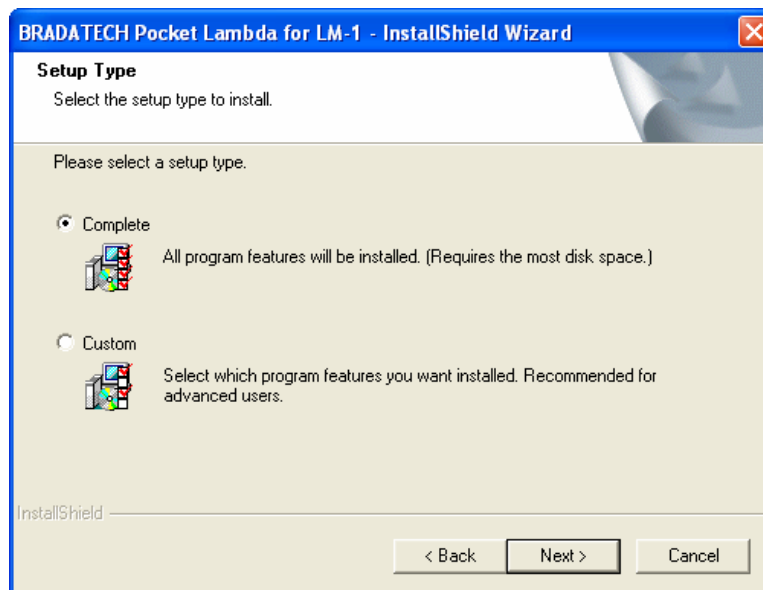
BRADATECH Pocket Lambda for LM-1 - InstallShield Wizard

Setup Type

Select the setup type to install.

Please select a setup type.

Complete

All program features will be installed. (Requires the most disk space.)

Custom

Select which program features you want installed. Recommended for advanced users.

InstallShield

< Back

Next >

Cancel